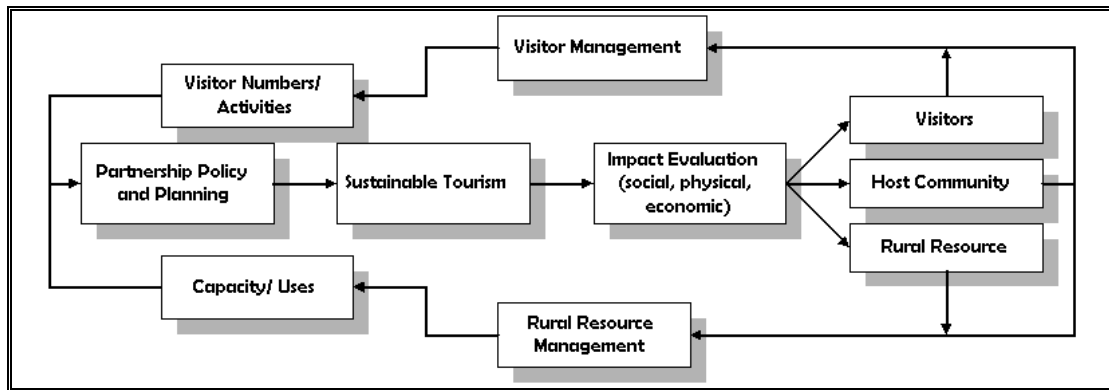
Visitor Management

Visitor Numbers/ Activities

Partnership Policy and Planning

Sustainable Tourism

Impact Evaluation (social, physical, economic)

Visitors

Host Community

Rural Resource

Capacity/ Uses

Rural Resource Management